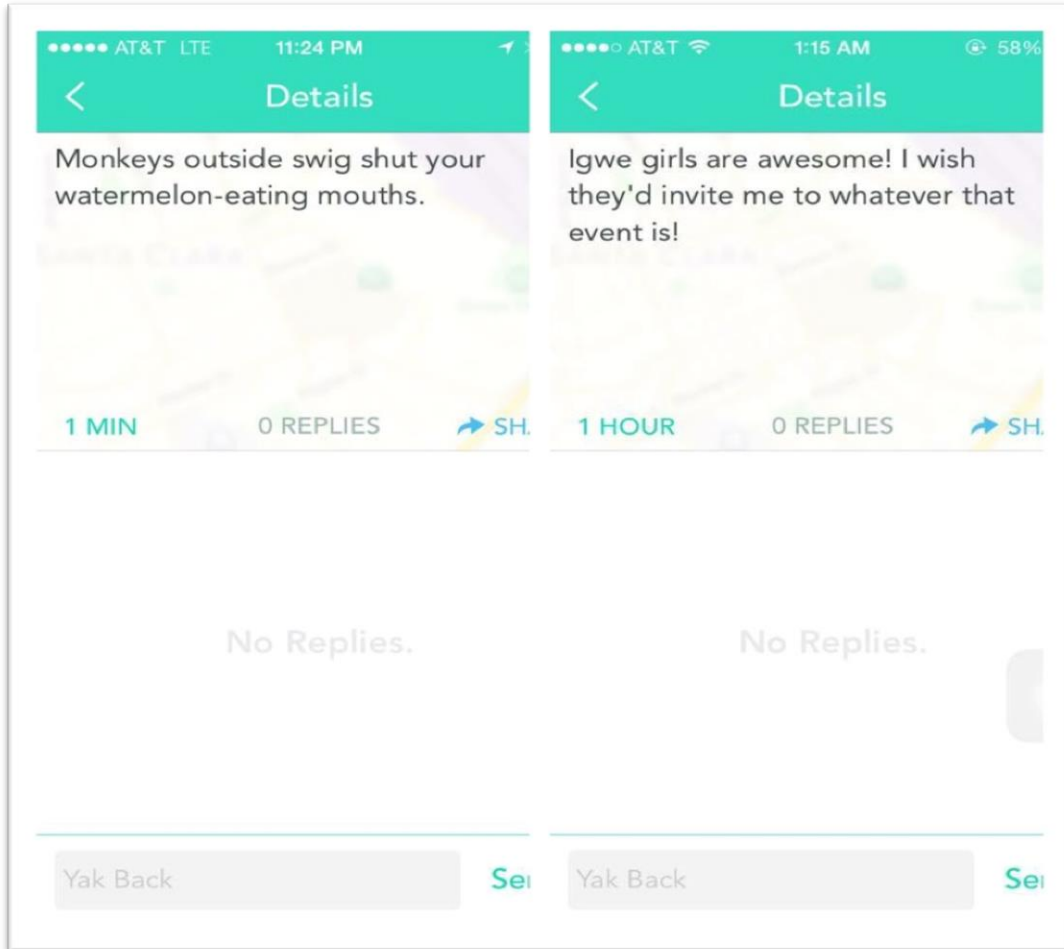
●●●●● AT&T LTE 11:24 PM

Details

Monkeys outside swig shut your watermelon-eating mouths.

1 MIN 0 REPLIES SH

No Replies.

Yak Back Se

●●●●○ AT&T 1:15 AM 58%

Details

Igwe girls are awesome! I wish they'd invite me to whatever that event is!

1 HOUR 0 REPLIES SH

No Replies.

Yak Back Se